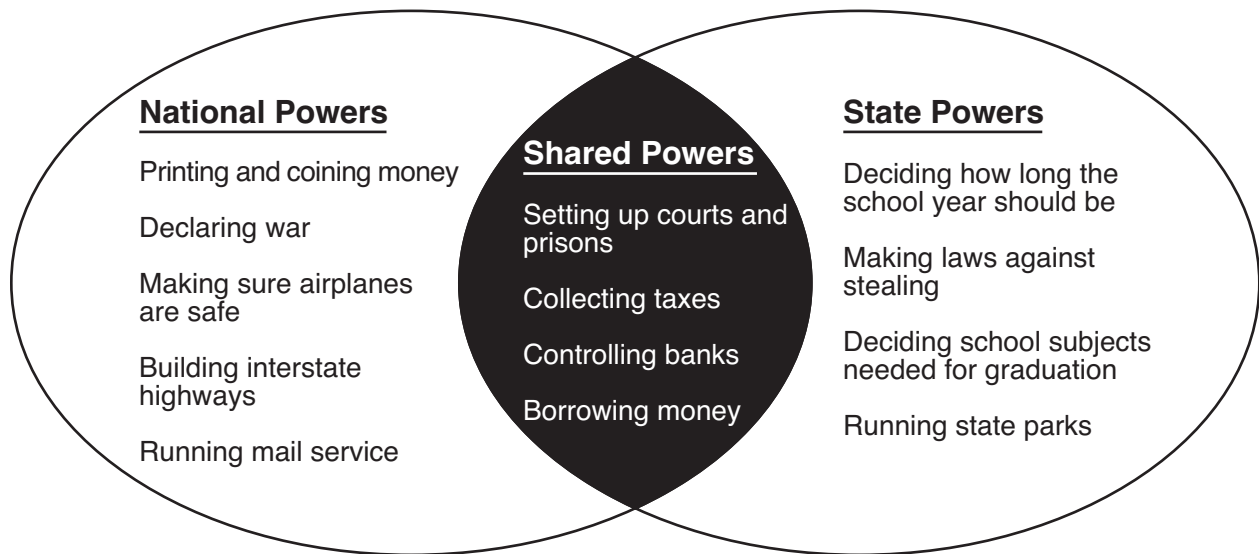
National Powers

Printing and coining money

Declaring war

Making sure airplanes are safe

Building interstate highways

Running mail service

Shared Powers

Setting up courts and prisons

Collecting taxes

Controlling banks

Borrowing money

State Powers

Deciding how long the school year should be

Making laws against stealing

Deciding school subjects needed for graduation

Running state parks